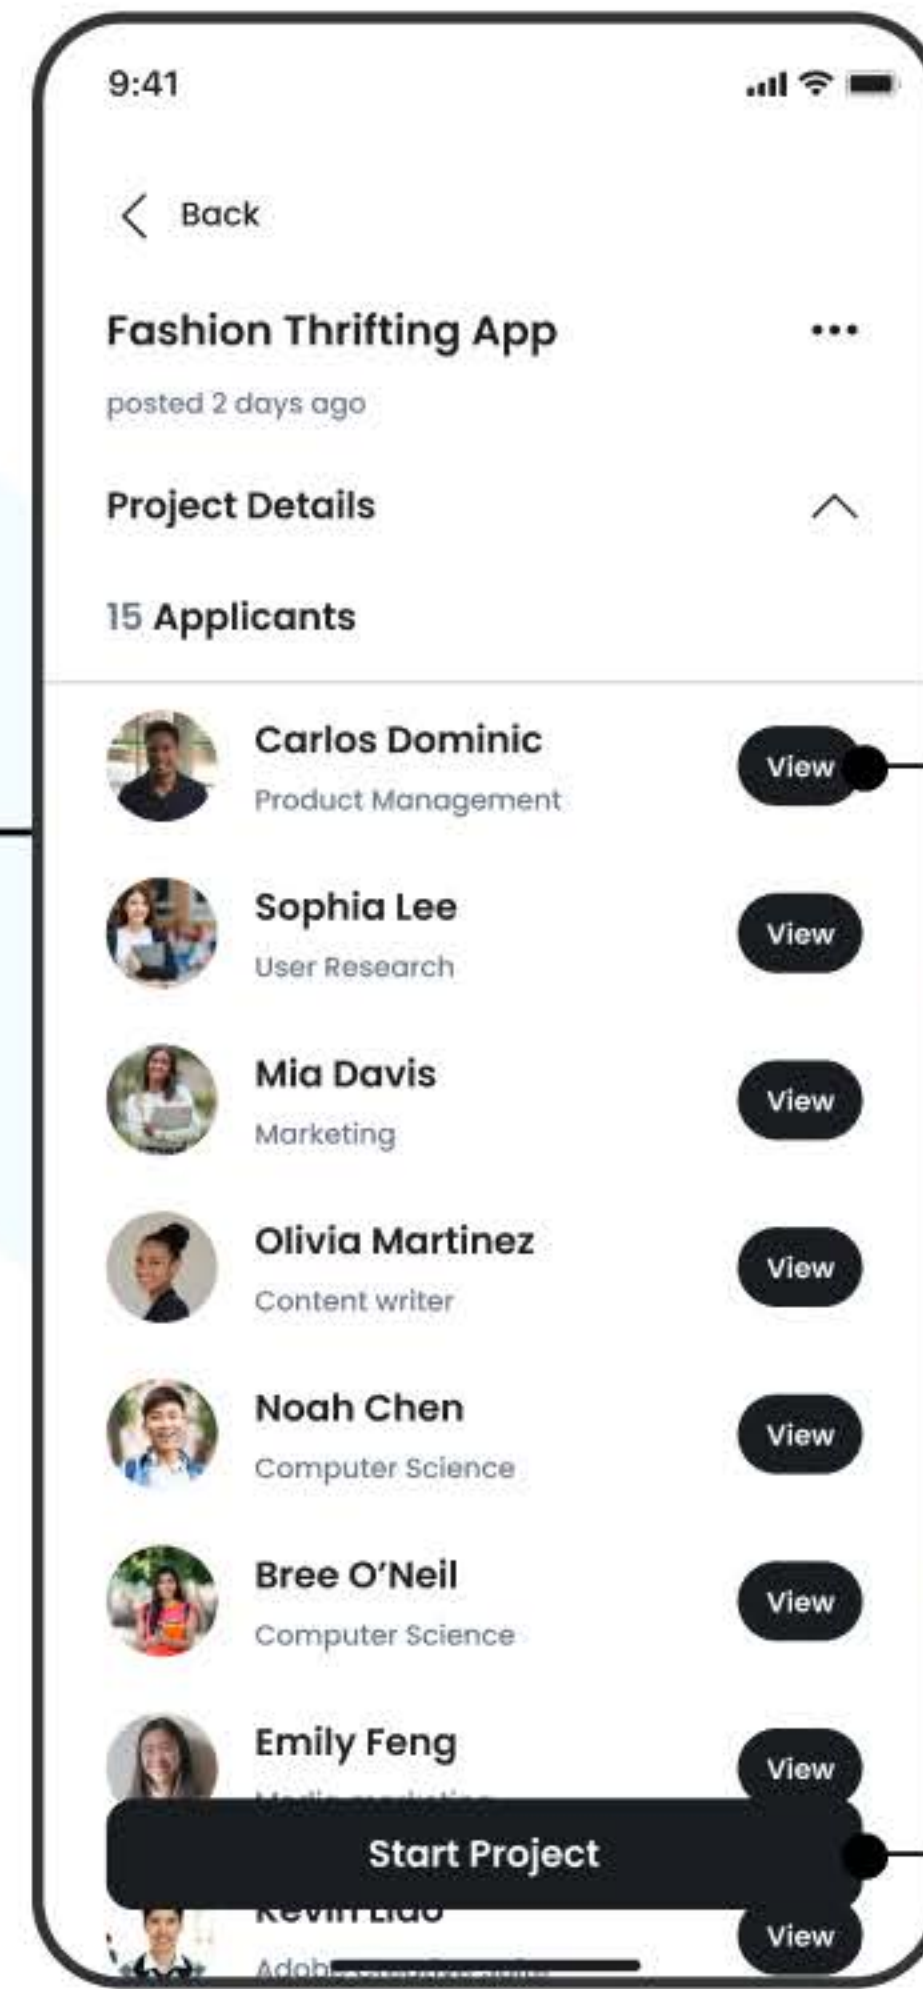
9:41

Back

Fashion Thrifting App

posted 2 days ago

Project Details

15 Applicants

Carlos Dominic
Product Management
View

Sophia Lee
User Research
View

Mia Davis
Marketing
View

Olivia Martinez
Content writer
View

Noah Chen
Computer Science
View

Bree O'Neil
Computer Science
View

Emily Feng
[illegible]
View

Start Project

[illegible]
Adob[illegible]
View